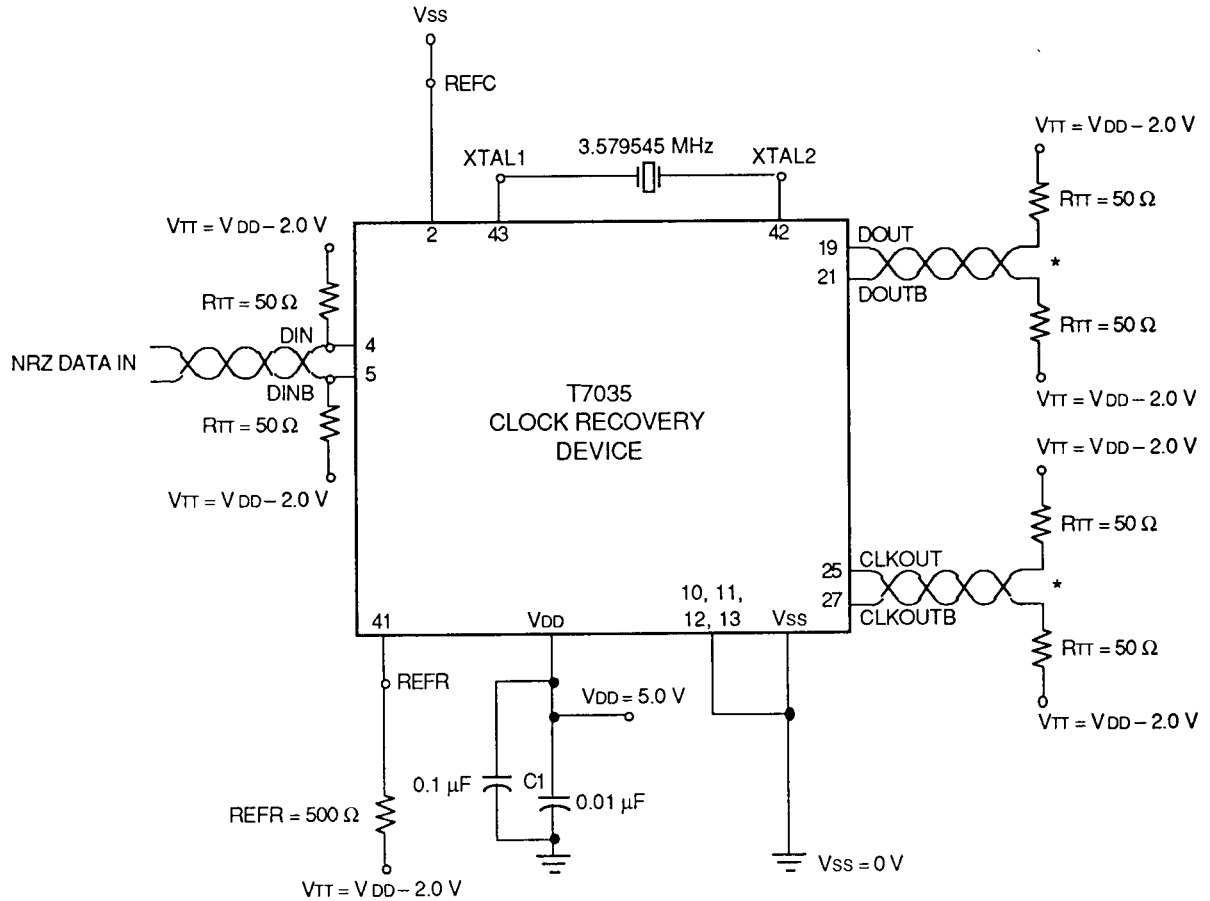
VSS

REFC

XTAL1

3.579545 MHz

XTAL2

VTT = VDD – 2.0 V

RTT = 50 Ω

2

43

42

19

DOUT

21

DOUTB

*

RTT = 50 Ω

VTT = VDD – 2.0 V

RTT = 50 Ω

DIN

4

NRZ DATA IN

DINB

5

RTT = 50 Ω

T7035
CLOCK RECOVERY
DEVICE

VTT = VDD – 2.0 V

VTT = VDD – 2.0 V

VTT = VDD – 2.0 V

RTT = 50 Ω

CLKOUT

25

*

27

CLKOUTB

10, 11,
12, 13

41

VDD

VSS

RTT = 50 Ω

REFR

VDD = 5.0 V

VTT = VDD – 2.0 V

0.1 μF

C1

0.01 μF

REFR = 500 Ω

VSS = 0 V

VTT = VDD – 2.0 V